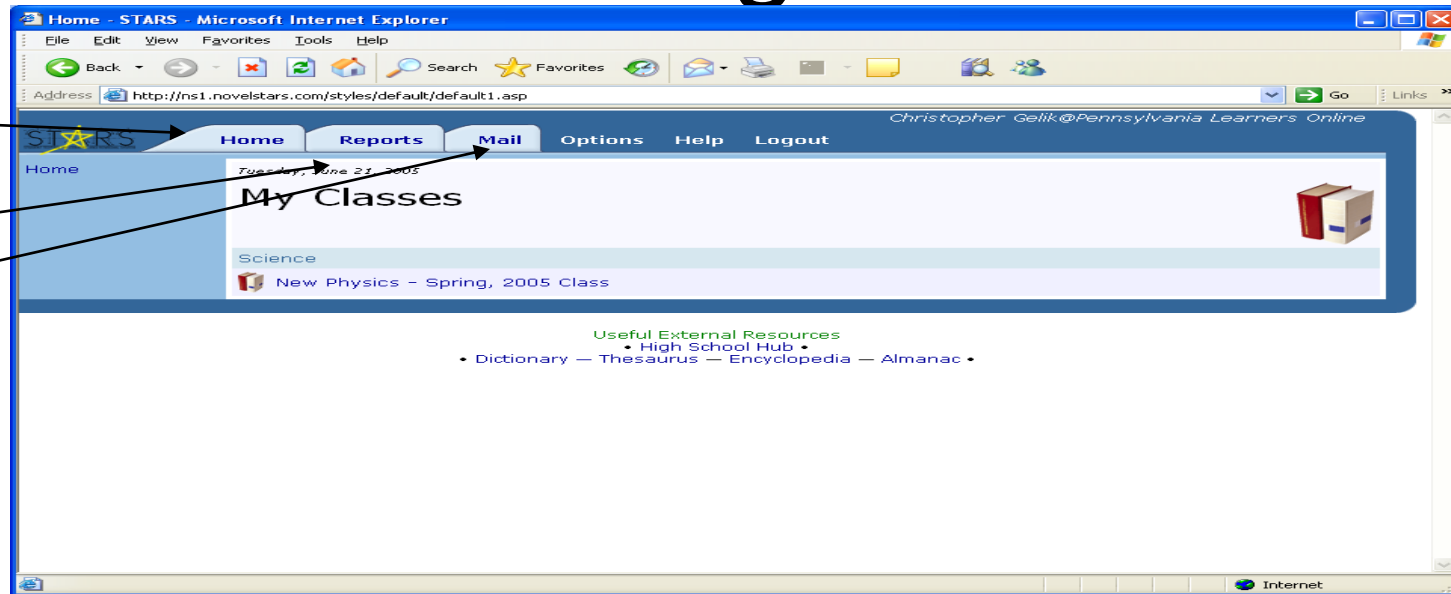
Home - STARS - Microsoft Internet Explorer

File Edit View Favorites Tools Help

Back Search Favorites

Address http://ns1.novelstars.com/styles/default/default1.asp Go Links

STARS

Christopher Gelik@Pennsylvania Learners Online

Home Reports Mail Options Help Logout

Home

Tuesday, June 21, 2005

My Classes

Science

New Physics - Spring, 2005 Class

Useful External Resources
• High School Hub •
• Dictionary — Thesaurus — Encyclopedia — Almanac •

Internet